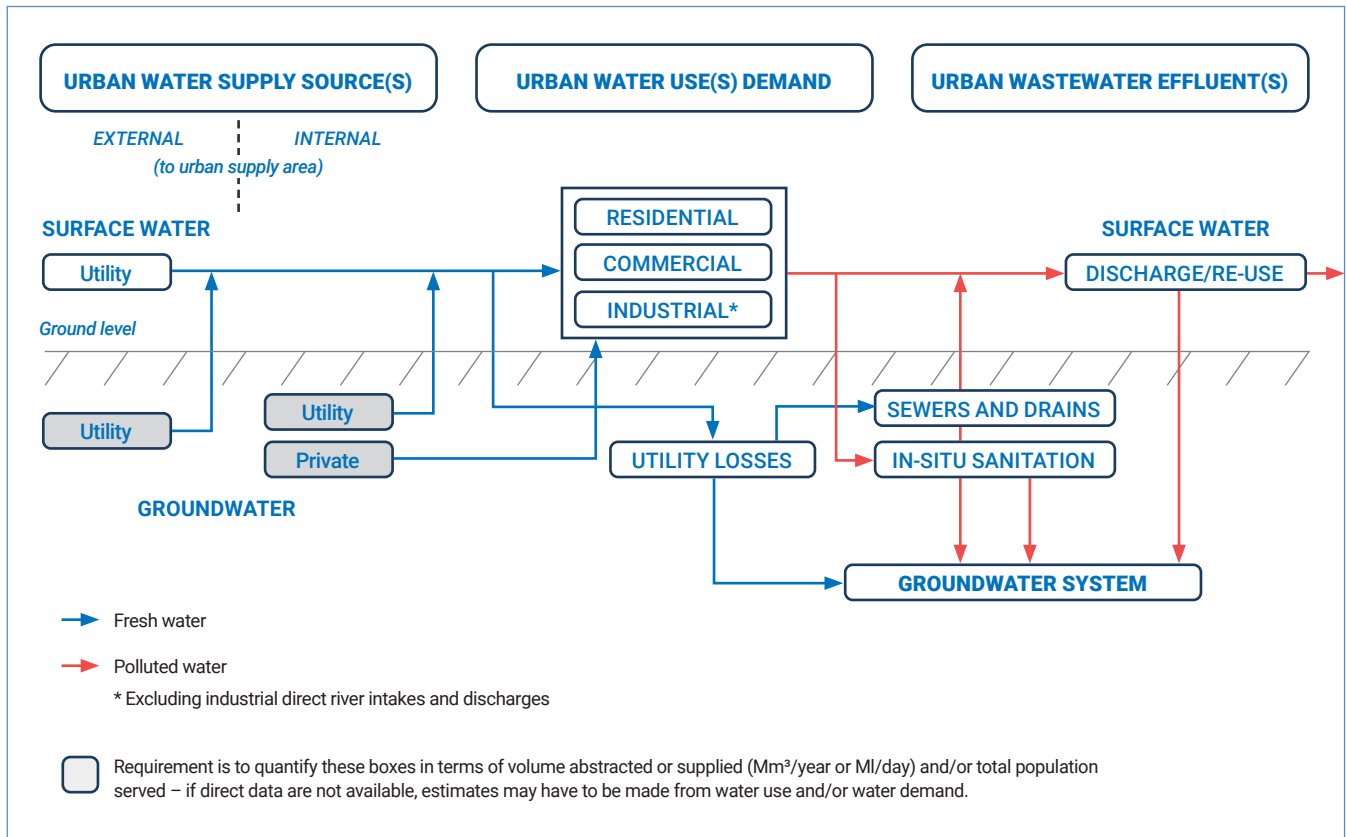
URBAN WATER SUPPLY SOURCE(S)

URBAN WATER USE(S) DEMAND

URBAN WASTEWATER EFFLUENT(S)

EXTERNAL

INTERNAL

(to urban supply area)

SURFACE WATER

Utility

RESIDENTIAL

COMMERCIAL

INDUSTRIAL*

SURFACE WATER

DISCHARGE/RE-USE

Ground level

Utility

Utility

Private

UTILITY LOSSES

SEWERS AND DRAINS

IN-SITU SANITATION

GROUNDWATER

GROUNDWATER SYSTEM

Fresh water

Polluted water

* Excluding industrial direct river intakes and discharges

Requirement is to quantify these boxes in terms of volume abstracted or supplied (Mm³/year or Ml/day) and/or total population served – if direct data are not available, estimates may have to be made from water use and/or water demand.